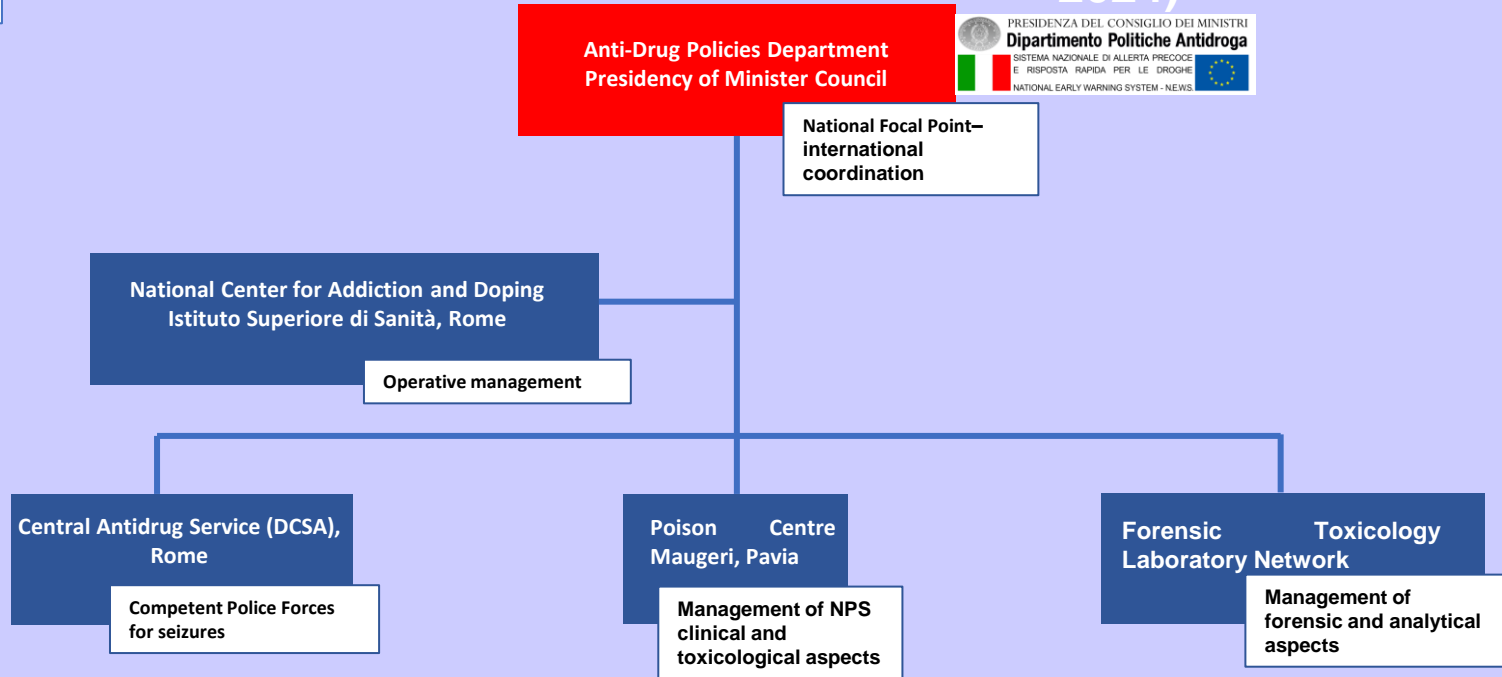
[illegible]

Anti-Drug Policies Department
Presidency of Minister Council

PRESIDENZA DEL CONSIGLIO DEI MINISTRI
Dipartimento Politiche Antidroga
SISTEMA NAZIONALE DI ALLERTA PRECOCE E RISPOSTA RAPIDA PER LE DROGHE
NATIONAL EARLY WARNING SYSTEM - N.E.W.S.

National Focal Point– international coordination

National Center for Addiction and Doping
Istituto Superiore di Sanità, Rome

Operative management

Central Antidrug Service (DCSA), Rome

Competent Police Forces for seizures

Poison Centre Maugeri, Pavia

Management of NPS clinical and toxicological aspects

Forensic Toxicology Laboratory Network

Management of forensic and analytical aspects